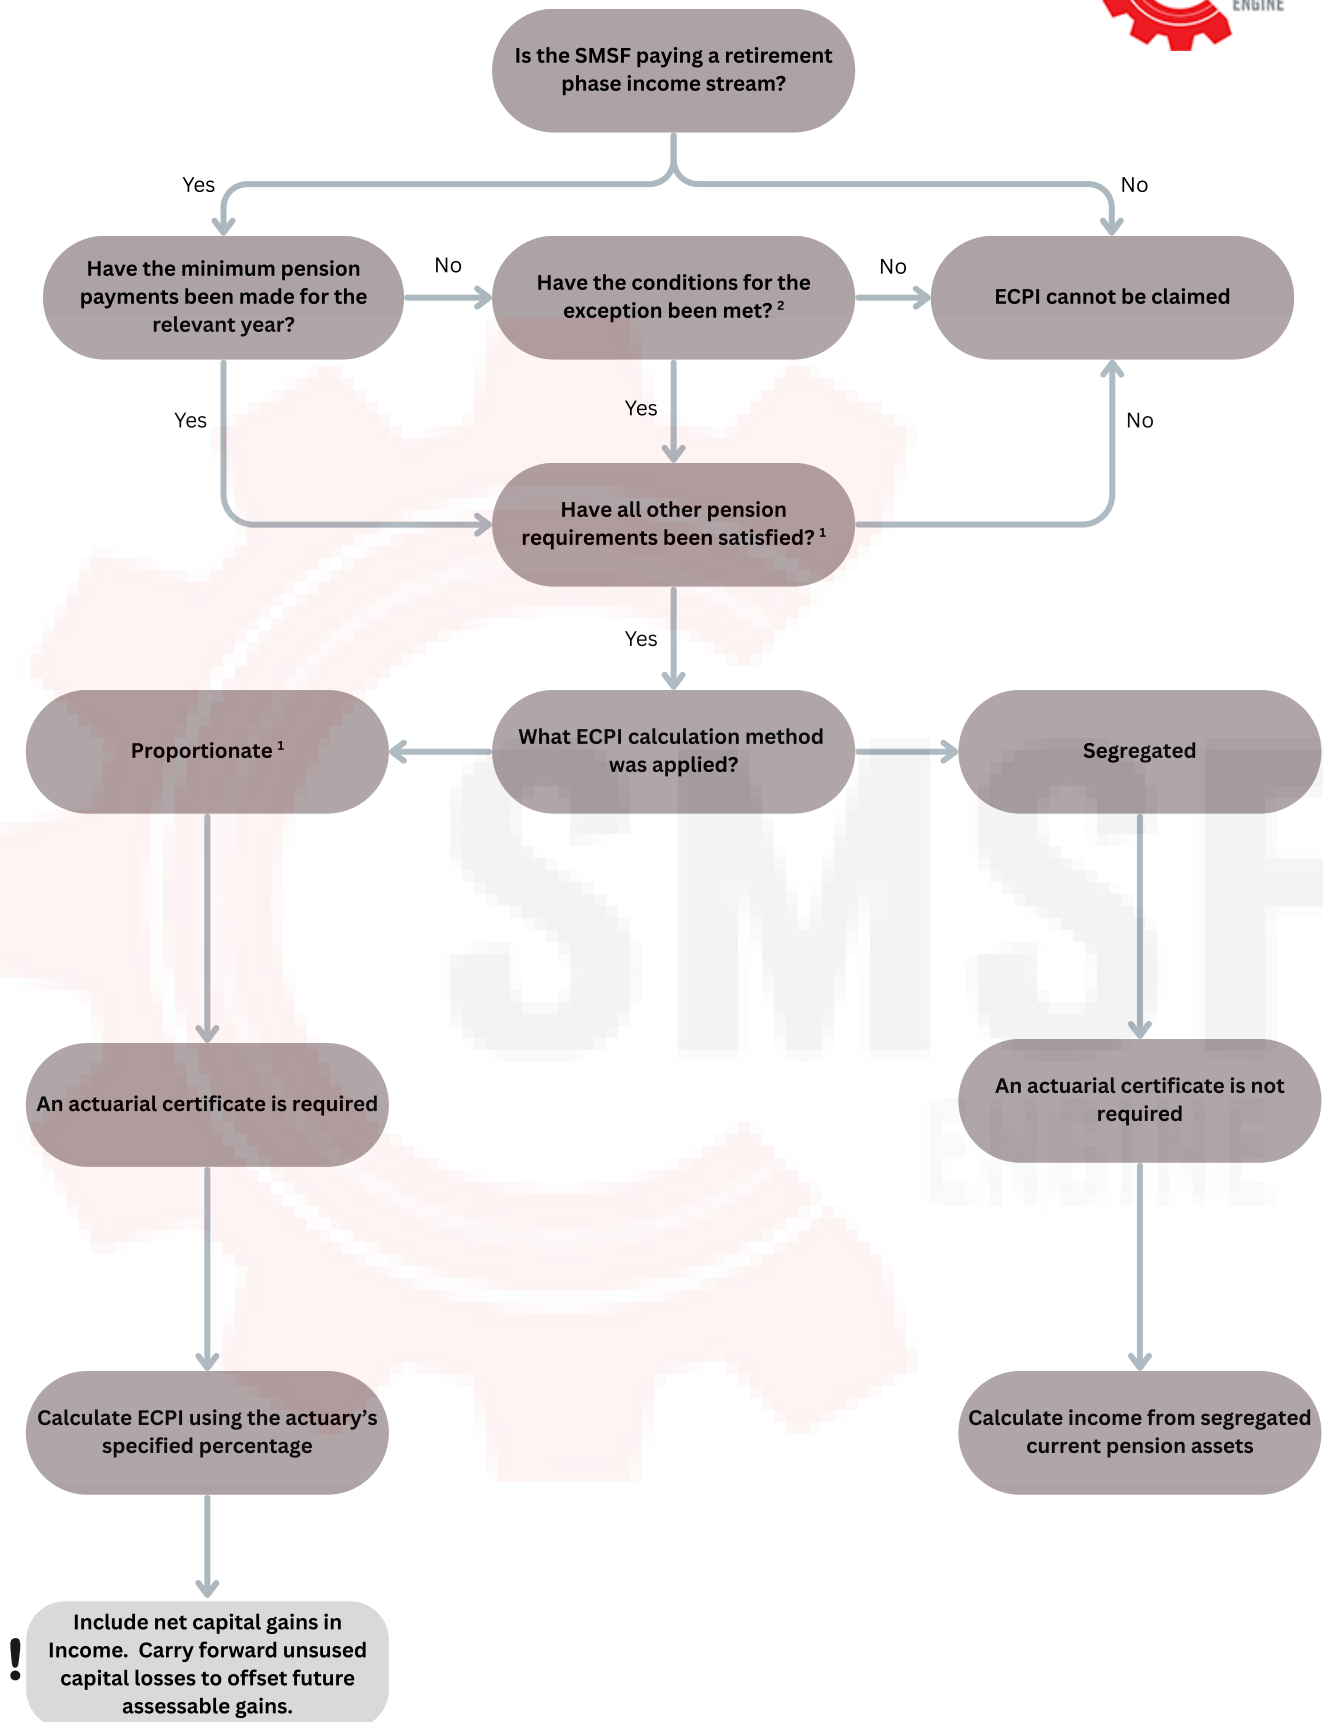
ENGINE

Is the SMSF paying a retirement phase income stream?

Yes

No

Have the minimum pension payments been made for the relevant year?

No

Have the conditions for the exception been met? ²

No

ECPI cannot be claimed

Yes

Yes

No

Have all other pension requirements been satisfied? ¹

Yes

Proportionate ¹

What ECPI calculation method was applied?

Segregated

SMSF ENGINE

An actuarial certificate is required

An actuarial certificate is not required

Calculate ECPI using the actuary's specified percentage

Calculate income from segregated current pension assets

!

Include net capital gains in Income. Carry forward unused capital losses to offset future assessable gains.